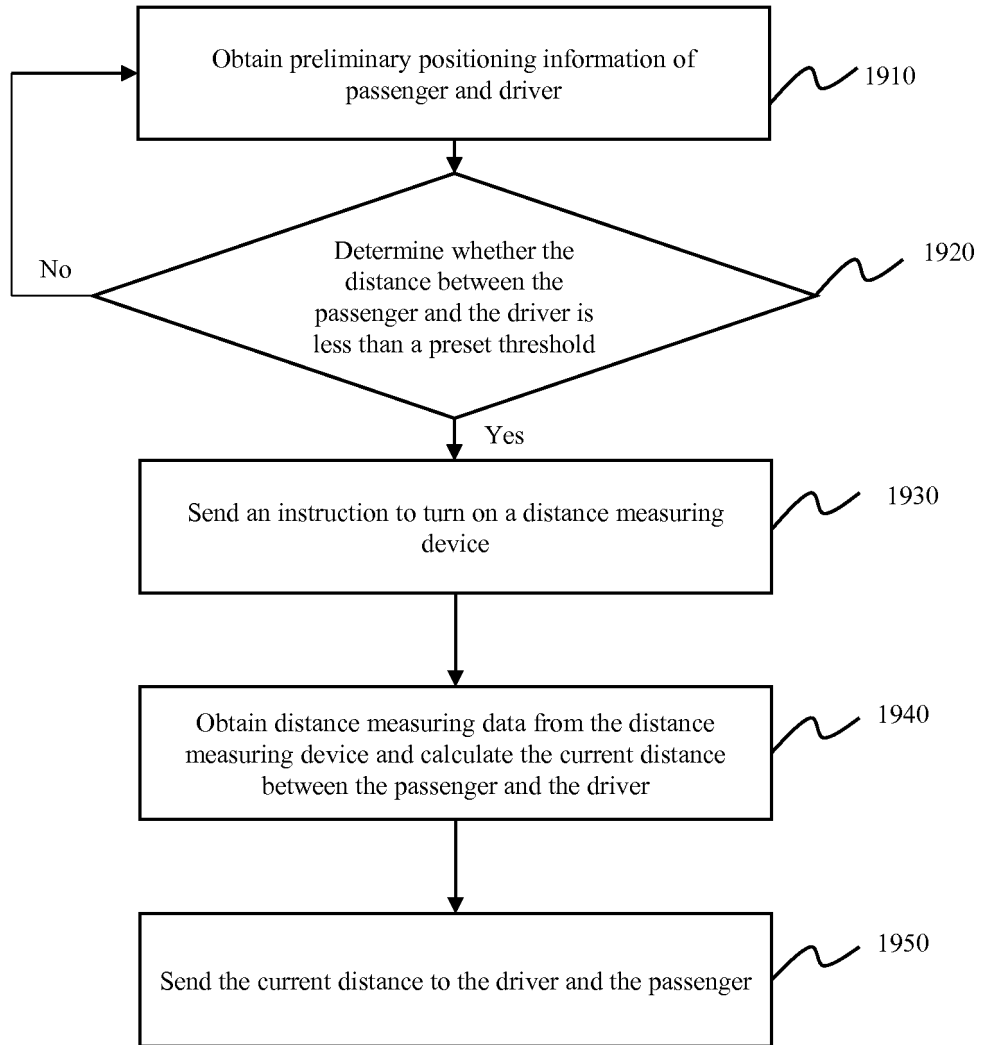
Obtain preliminary positioning information of passenger and driver

1910

Determine whether the distance between the passenger and the driver is less than a preset threshold

1920

No

Yes

Send an instruction to turn on a distance measuring device

1930

Obtain distance measuring data from the distance measuring device and calculate the current distance between the passenger and the driver

1940

Send the current distance to the driver and the passenger

1950